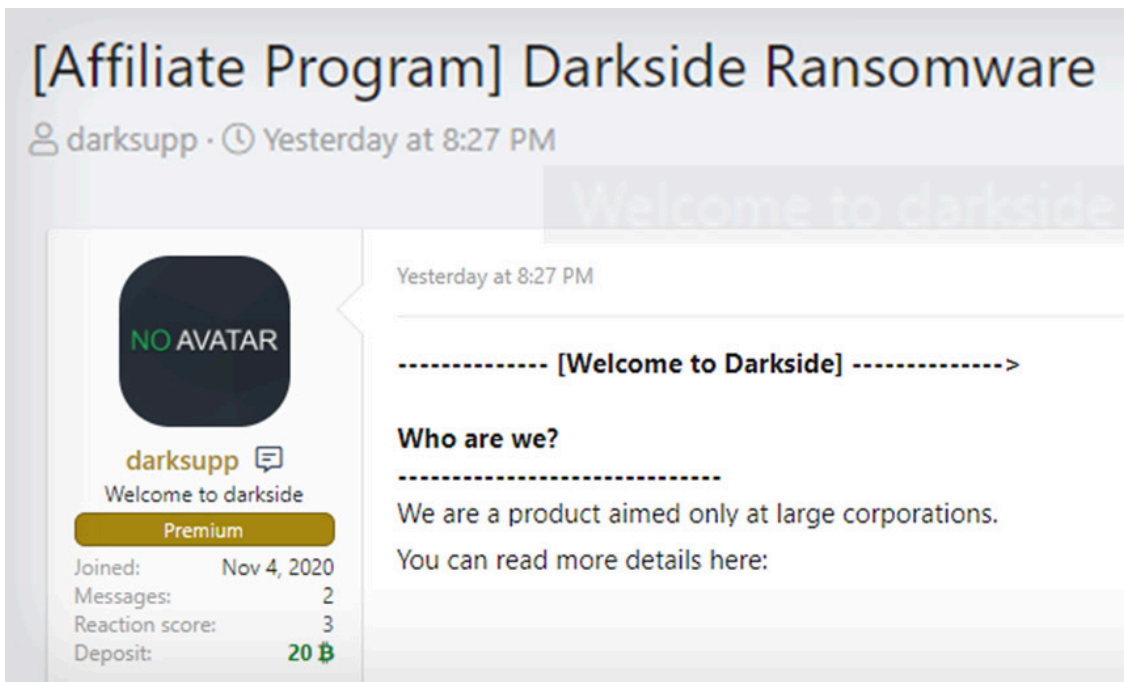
[Affiliate Program] Darkside Ransomware

darksupp · Yesterday at 8:27 PM

Welcome to darkside

NO AVATAR

darksupp
Welcome to darkside
Premium

Joined: Nov 4, 2020
Messages: 2
Reaction score: 3
Deposit: 20 ฿

Yesterday at 8:27 PM

-------------- [Welcome to Darkside] -------------->

**Who are we?**
------------------------------
We are a product aimed only at large corporations.

You can read more details here: